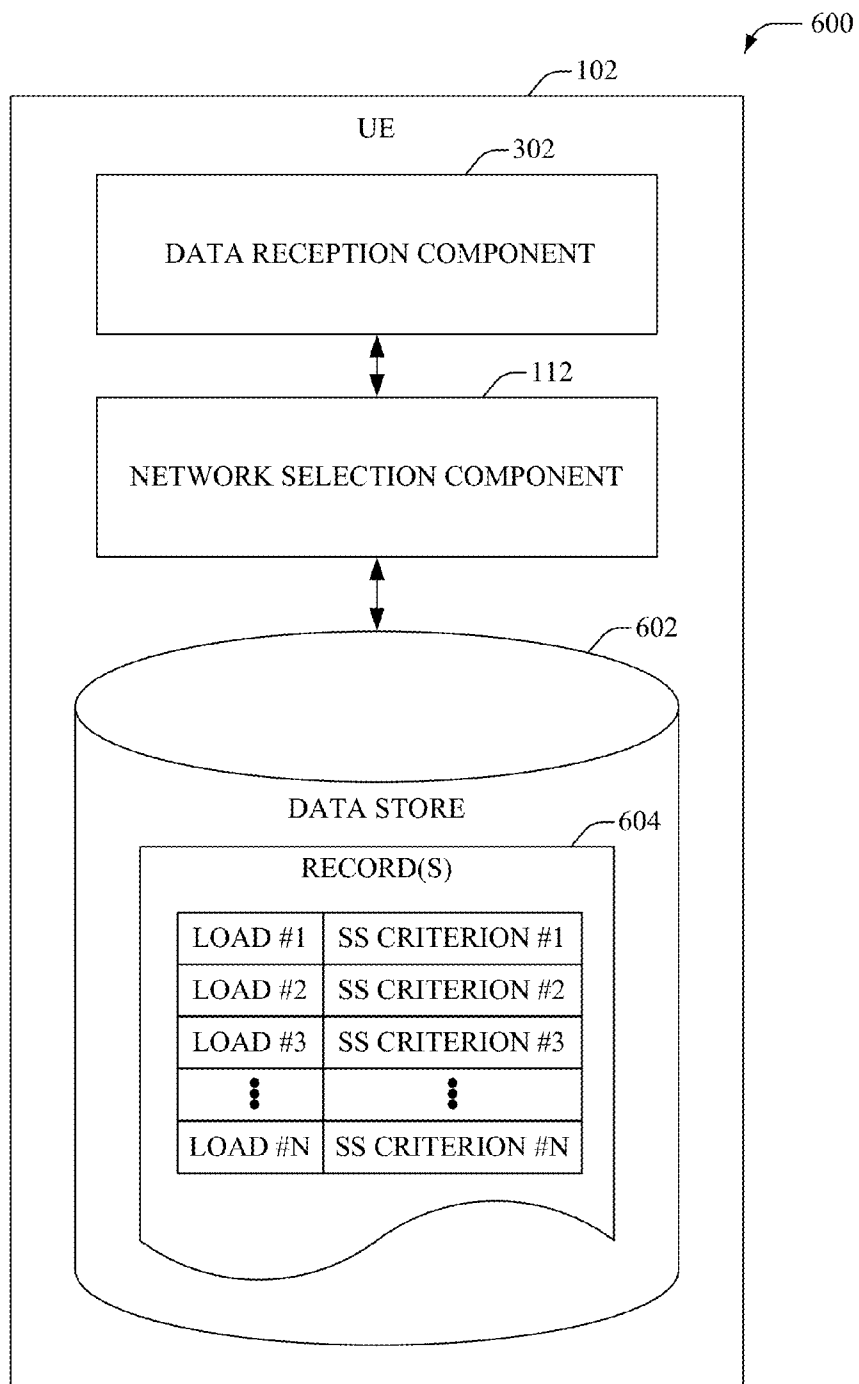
600

102

UE

302

DATA RECEPTION COMPONENT

112

NETWORK SELECTION COMPONENT

602

DATA STORE

604

RECORD(S)

| LOAD #1 | SS CRITERION #1 |
|---|---|
| LOAD #2 | SS CRITERION #2 |
| LOAD #3 | SS CRITERION #3 |
| ⋮ | ⋮ |
| LOAD #N | SS CRITERION #N |